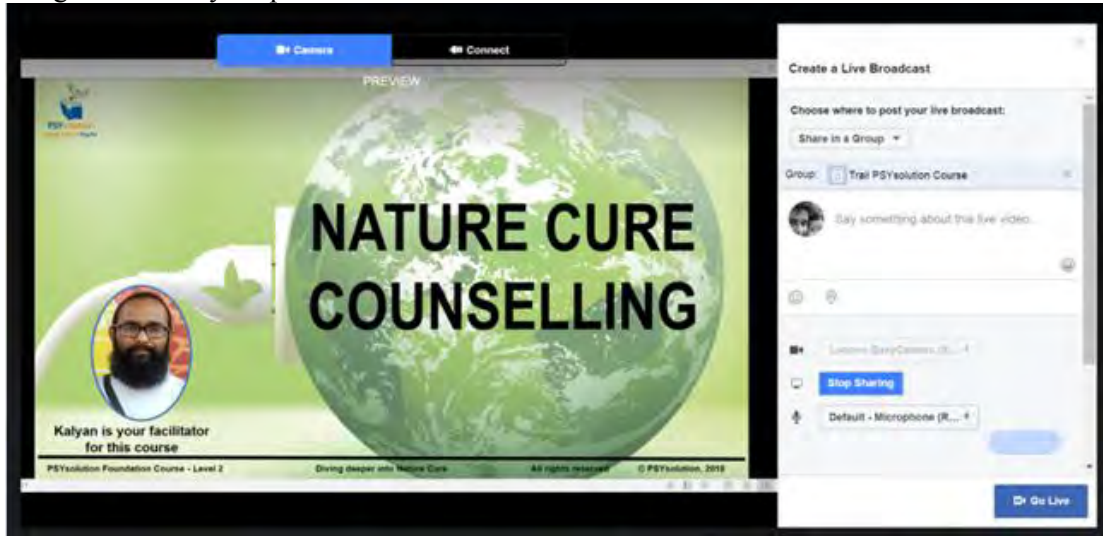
Camera

Connect

PREVIEW

PSYsolution

NATURE CURE COUNSELLING

Kalyan is your facilitator for this course

PSYsolution Foundation Course - Level 2

Diving deeper into Nature Cure

All rights reserved

© PSYsolution, 2018

Create a Live Broadcast

Choose where to post your live broadcast:

Share in a Group

Group: Trail PSYsolution Course

Say something about this live video...

Lenovo EasyCamera (...

Stop Sharing

Default - Microphone (R...

Go Live